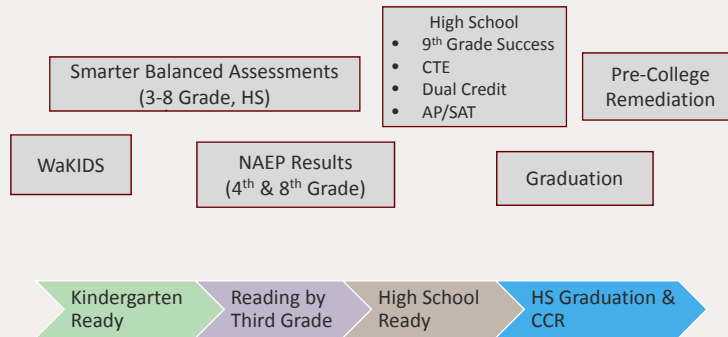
High School
• 9th Grade Success
• CTE
• Dual Credit
• AP/SAT

Smarter Balanced Assessments (3-8 Grade, HS)

Pre-College Remediation

WaKIDS

NAEP Results ($4^{th}$ & $8^{th}$ Grade)

Graduation

Kindergarten Ready

Reading by Third Grade

High School Ready

HS Graduation & CCR